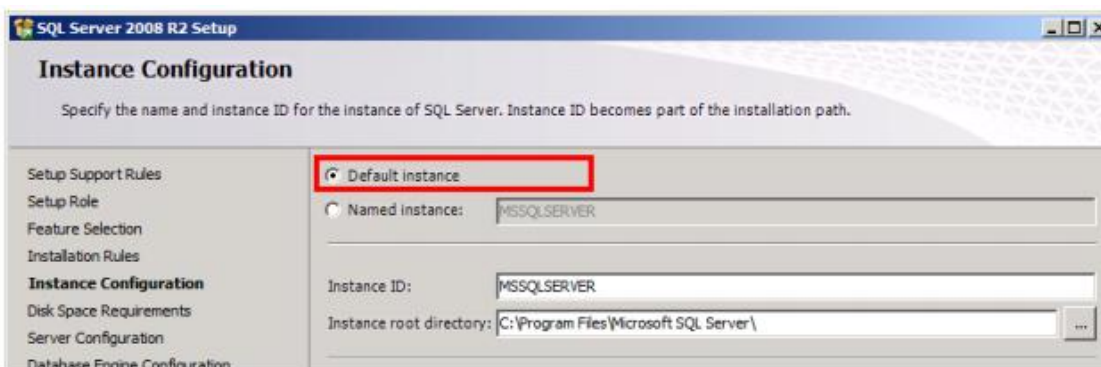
SQL Server 2008 R2 Setup

Instance Configuration

Specify the name and instance ID for the instance of SQL Server. Instance ID becomes part of the installation path.

Setup Support Rules
Setup Role
Feature Selection
Installation Rules
Instance Configuration
Disk Space Requirements
Server Configuration
Database Engine Configuration

Default instance
Named instance: MSSQLSERVER

Instance ID: MSSQLSERVER
Instance root directory: C:\Program Files\Microsoft SQL Server\
...